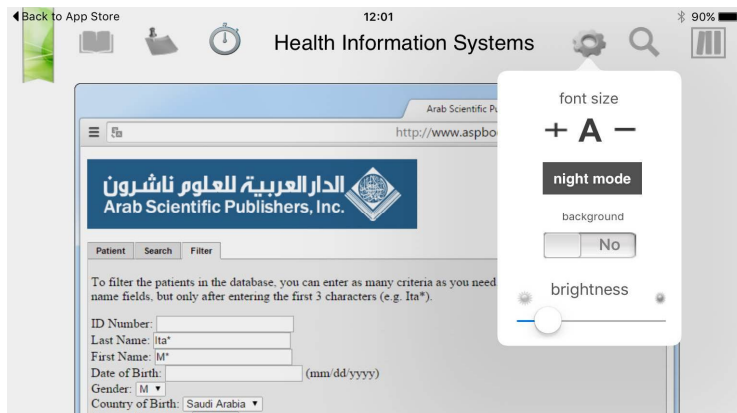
◀ Back to App Store

12:01

90%

Health Information Systems

Arab Scientific Pu

http://www.aspbo

الدار العربية للعلوم ناشرون
Arab Scientific Publishers, Inc.

Patient | Search | Filter

To filter the patients in the database, you can enter as many criteria as you need name fields, but only after entering the first 3 characters (e.g. Ita*).

ID Number:
Last Name: Ita*
First Name: M*
Date of Birth: (mm/dd/yyyy)
Gender: M ▾
Country of Birth: Saudi Arabia ▾

font size

+ A −

night mode

background

No

brightness